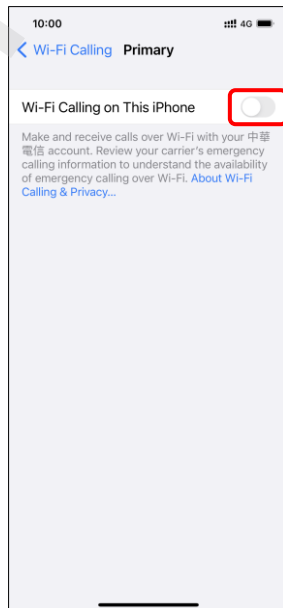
10:00

4G

< Wi-Fi Calling Primary

Wi-Fi Calling on This iPhone

Make and receive calls over Wi-Fi with your 中華電信 account. Review your carrier's emergency calling information to understand the availability of emergency calling over Wi-Fi. About Wi-Fi Calling & Privacy...